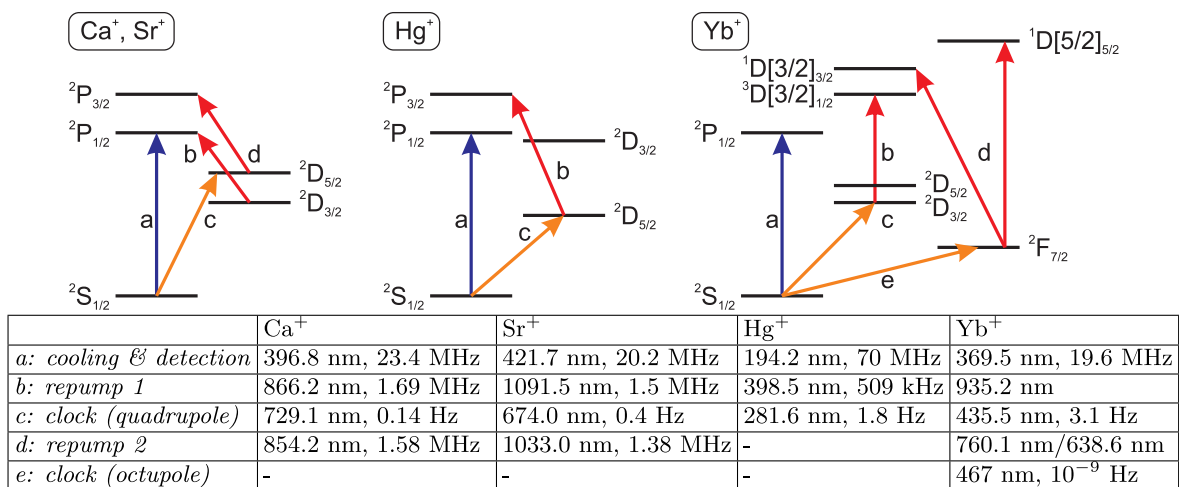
$Ca^+$, $Sr^+$

$^2P_{3/2}$
$^2P_{1/2}$
b
d
$^2D_{5/2}$
$^2D_{3/2}$
a
c
$^2S_{1/2}$

$Hg^+$

$^2P_{3/2}$
$^2P_{1/2}$
$^2D_{3/2}$
b
$^2D_{5/2}$
a
c
$^2S_{1/2}$

$Yb^+$

$^1D[5/2]_{5/2}$
$^1D[3/2]_{3/2}$
$^3D[3/2]_{1/2}$
$^2P_{1/2}$
b
d
$^2D_{5/2}$
$^2D_{3/2}$
a
c
$^2F_{7/2}$
e
$^2S_{1/2}$

| | $Ca^+$ | $Sr^+$ | $Hg^+$ | $Yb^+$ |
|---|---|---|---|---|
| a: cooling & detection | 396.8 nm, 23.4 MHz | 421.7 nm, 20.2 MHz | 194.2 nm, 70 MHz | 369.5 nm, 19.6 MHz |
| b: repump 1 | 866.2 nm, 1.69 MHz | 1091.5 nm, 1.5 MHz | 398.5 nm, 509 kHz | 935.2 nm |
| c: clock (quadrupole) | 729.1 nm, 0.14 Hz | 674.0 nm, 0.4 Hz | 281.6 nm, 1.8 Hz | 435.5 nm, 3.1 Hz |
| d: repump 2 | 854.2 nm, 1.58 MHz | 1033.0 nm, 1.38 MHz | - | 760.1 nm/638.6 nm |
| e: clock (octupole) | - | - | - | 467 nm, $10^{-9}$ Hz |